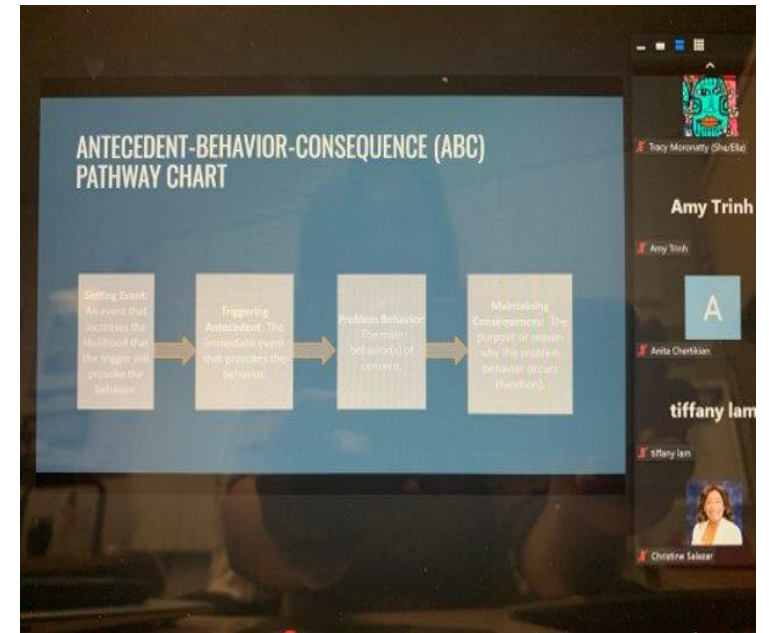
ANTECEDENT-BEHAVIOR-CONSEQUENCE (ABC) PATHWAY CHART

Setting Event: An event that increases the likelihood that the trigger will provoke the behavior.

Triggering Antecedent: The immediate event that provokes the behavior.

Problem Behavior: The main behavior(s) of concern.

Maintaining Consequences: The purpose or reason why the problem behavior occurs (function).

Tracy Moronatty (She/Ella)

Amy Trinh

Amy Trinh

A

Anita Chertikian

tiffany lam

tiffany lam

Christine Salazar